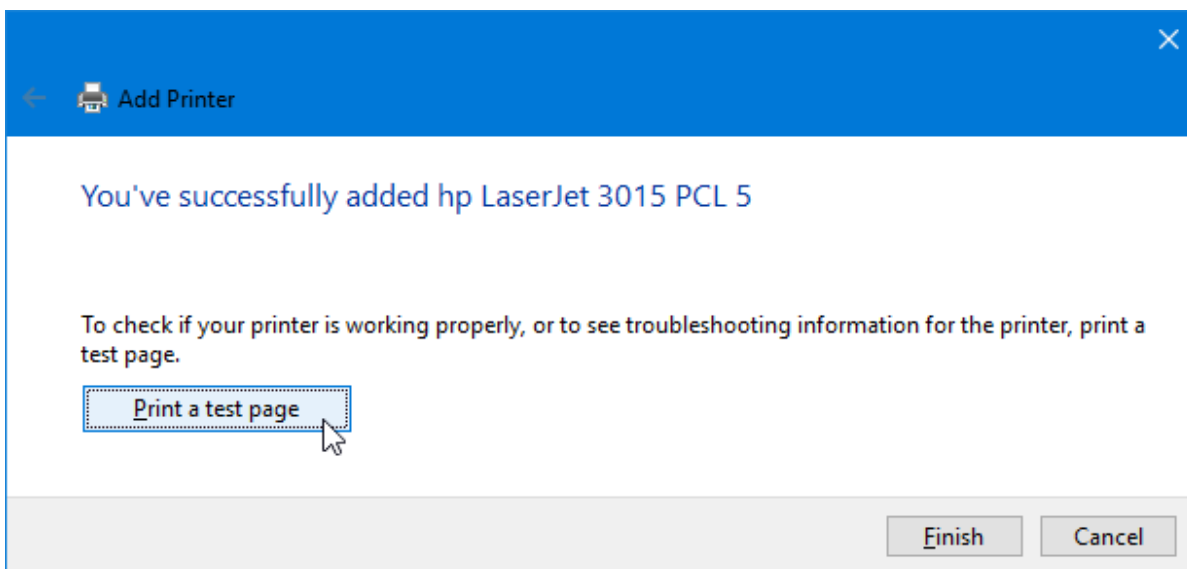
Add Printer

You've successfully added hp LaserJet 3015 PCL 5

To check if your printer is working properly, or to see troubleshooting information for the printer, print a test page.

Print a test page

Finish

Cancel